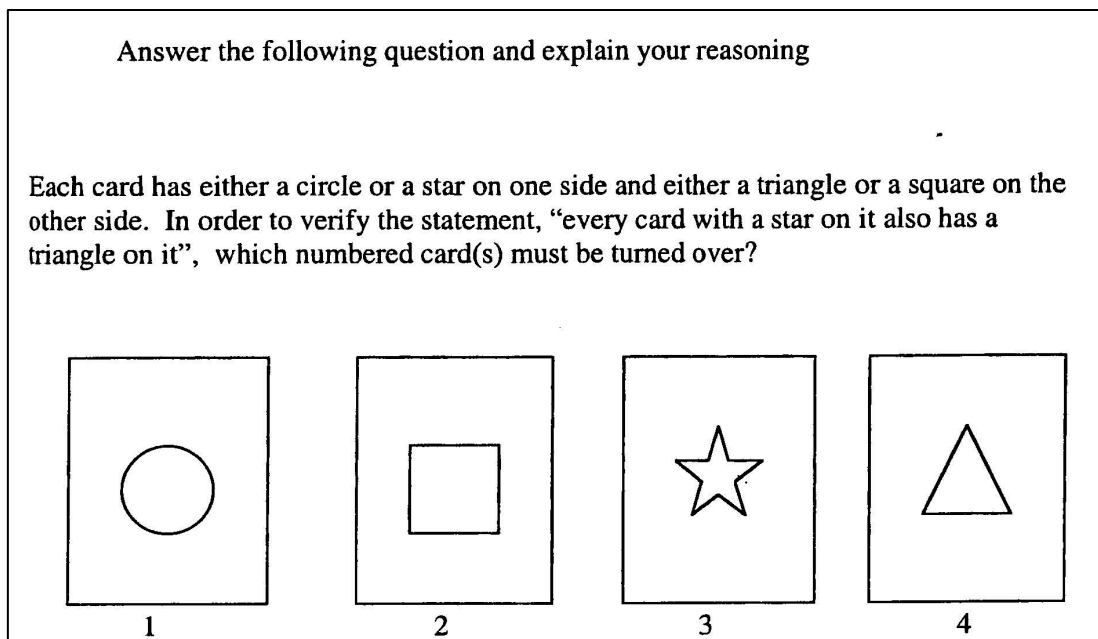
Answer the following question and explain your reasoning

Each card has either a circle or a star on one side and either a triangle or a square on the other side. In order to verify the statement, "every card with a star on it also has a triangle on it", which numbered card(s) must be turned over?

1

2

3

4